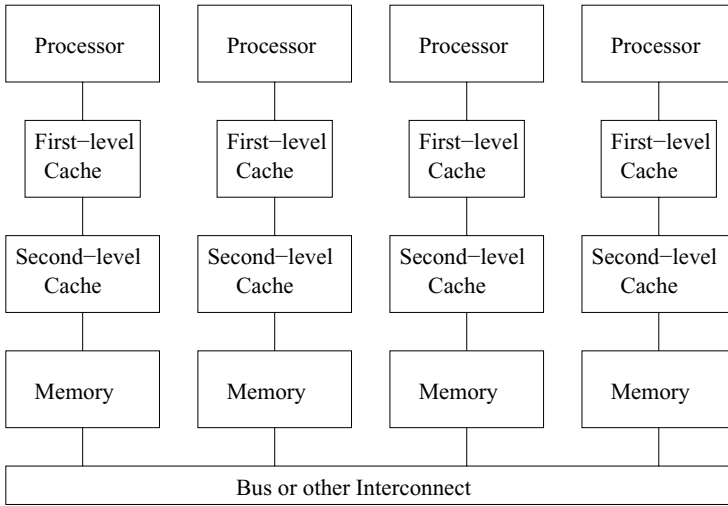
Processor

First−level Cache

Second−level Cache

Memory

Processor

First−level Cache

Second−level Cache

Memory

Processor

First−level Cache

Second−level Cache

Memory

Processor

First−level Cache

Second−level Cache

Memory

Bus or other Interconnect